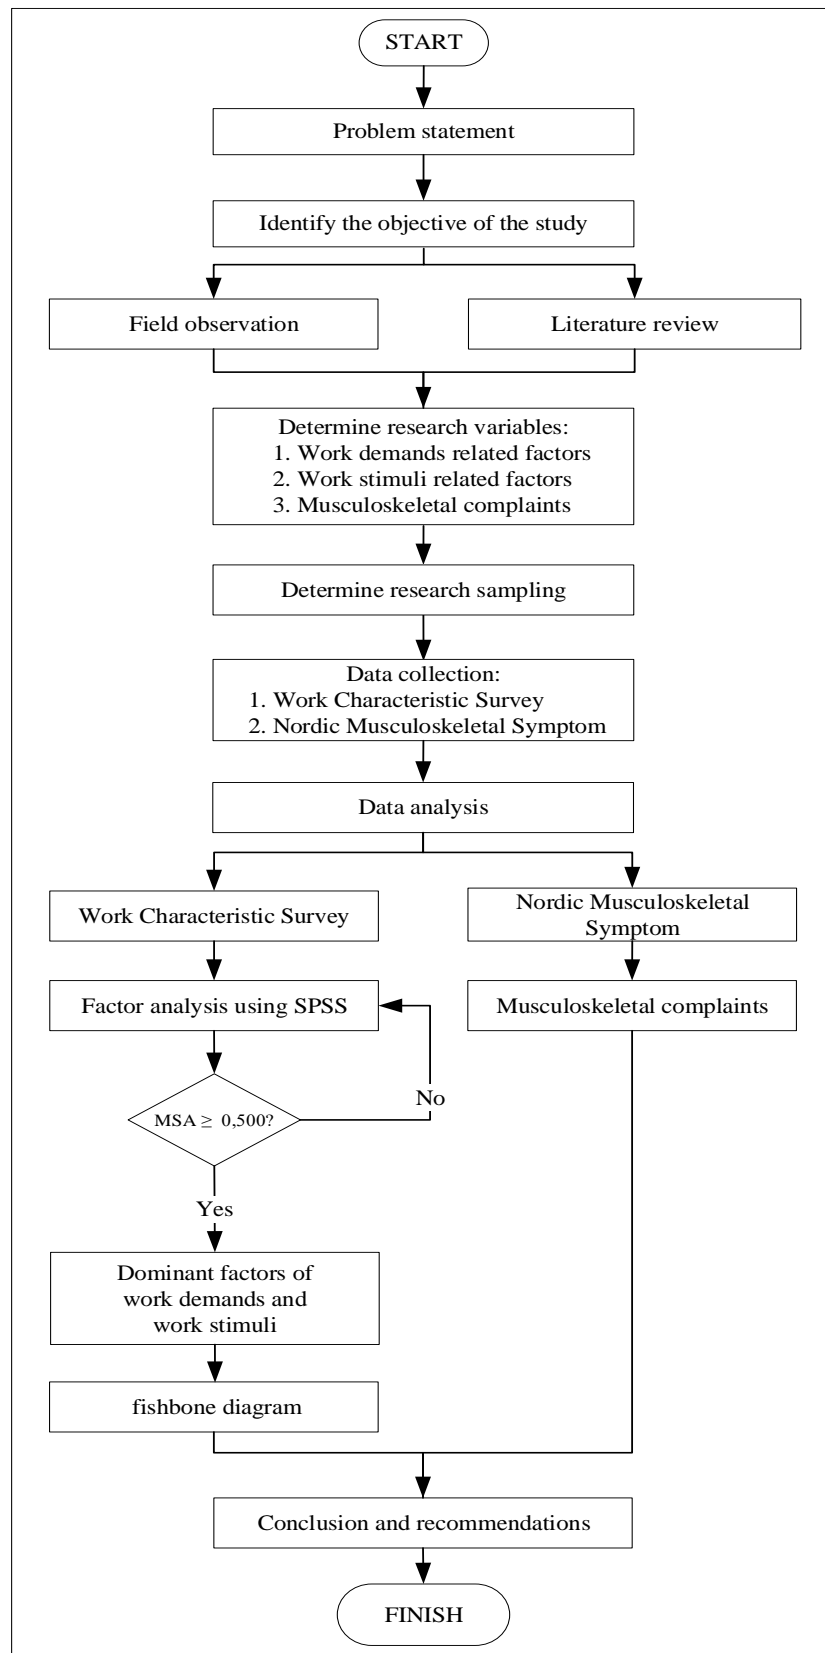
START

Problem statement

Identify the objective of the study

Field observation

Literature review

Determine research variables:
1. Work demands related factors
2. Work stimuli related factors
3. Musculoskeletal complaints

Determine research sampling

Data collection:
1. Work Characteristic Survey
2. Nordic Musculoskeletal Symptom

Data analysis

Work Characteristic Survey

Nordic Musculoskeletal Symptom

Factor analysis using SPSS

Musculoskeletal complaints

MSA $\geq$ 0,500?

No

Yes

Dominant factors of work demands and work stimuli

fishbone diagram

Conclusion and recommendations

FINISH